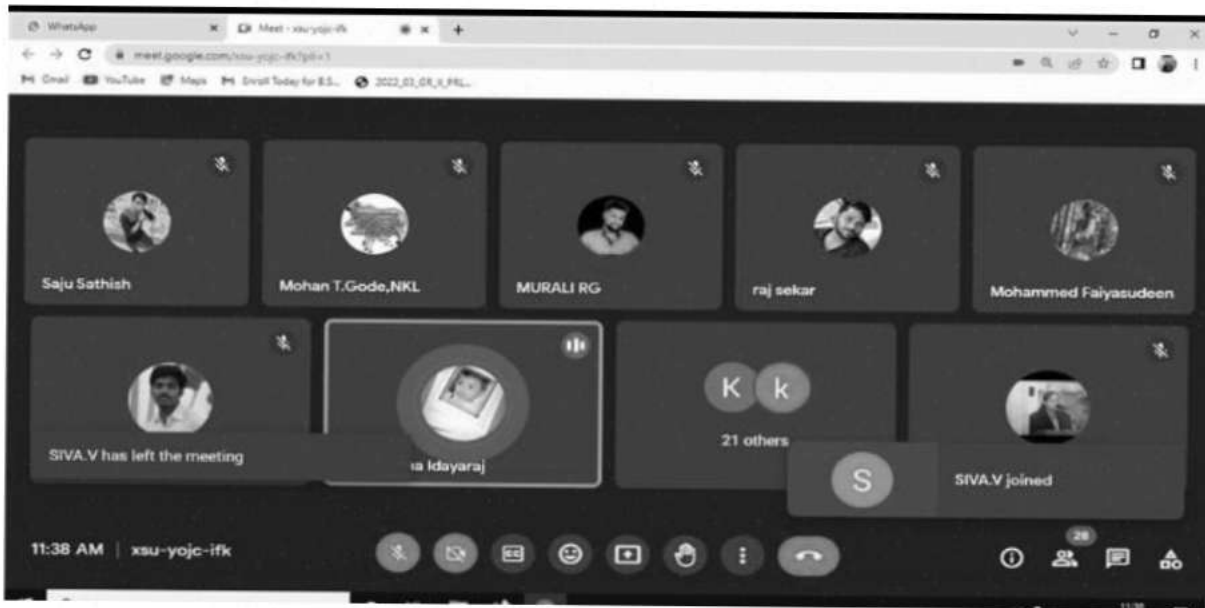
WhatsApp
Meet - xsu-yojc-ifk
meet.google.com/xsu-yojc-ifk?pli=1
Gmail YouTube Maps Enroll Today for B.S... 2022_03_08_II_PRL...

Saju Sathish
Mohan T.Gode,NKL
MURALI RG
raj sekar
Mohammed Faiyasudeen
SIVA.V has left the meeting
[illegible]a Idayaraj
K k
21 others
S
SIVA.V joined

11:38 AM | xsu-yojc-ifk
28